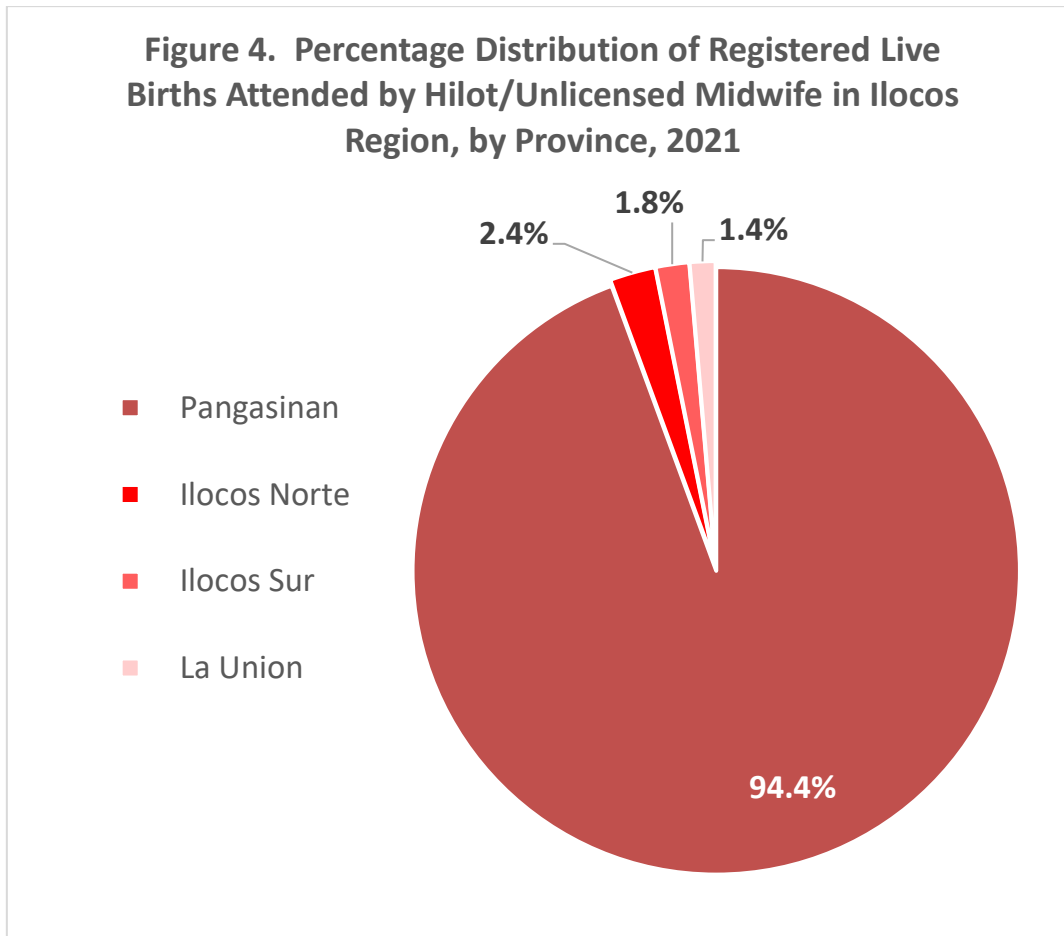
Figure 4. Percentage Distribution of Registered Live Births Attended by Hilot/Unlicensed Midwife in Ilocos Region, by Province, 2021

2.4%
1.8%
1.4%

Pangasinan
Ilocos Norte
Ilocos Sur
La Union

94.4%